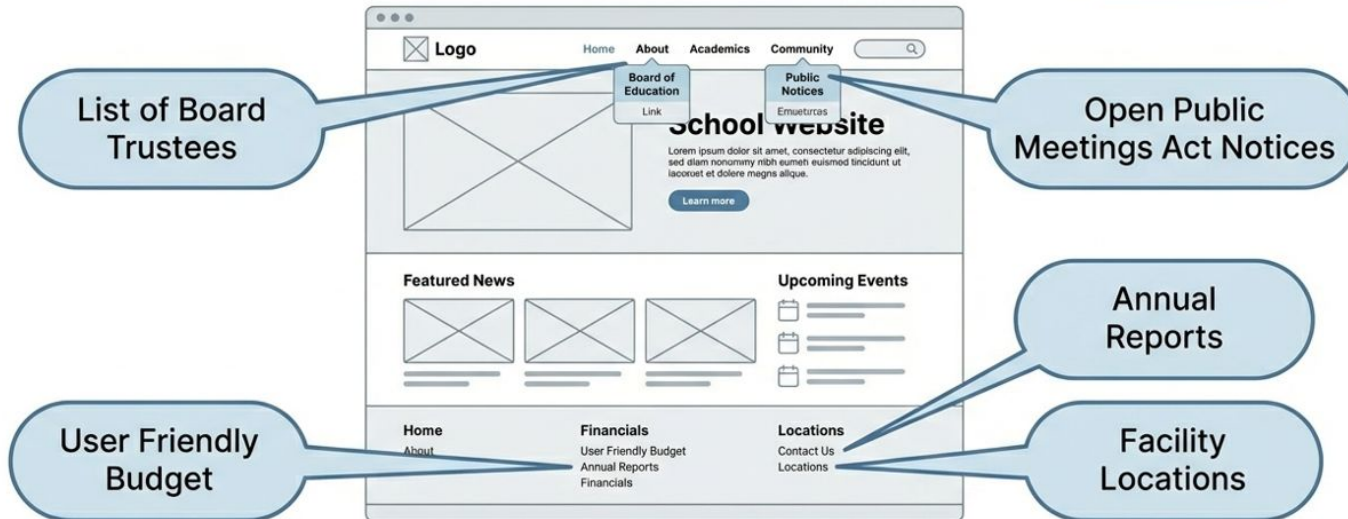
Logo

Home About Academics Community

Board of Education
Link

Public Notices
Emuetırcas

List of Board Trustees

Open Public Meetings Act Notices

School Website

Lorem ipsum dolor sit amet, consectetur sdipiscing elit, sed diam nonommy nibh eumeti euismod tincidunt ut lacoreet et dolore megns alique.

Learn more

Featured News

Upcoming Events

Annual Reports

Home
About

Financials
User Friendly Budget
Annual Reports
Financials

Locations
Contact Us
Locations

User Friendly Budget

Facility Locations